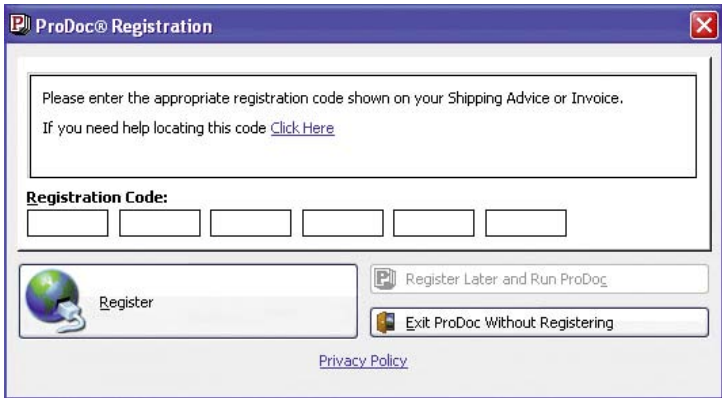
ProDoc® Registration

Please enter the appropriate registration code shown on your Shipping Advice or Invoice.

If you need help locating this code Click Here

Registration Code:

Register

Register Later and Run ProDoc

Exit ProDoc Without Registering

Privacy Policy